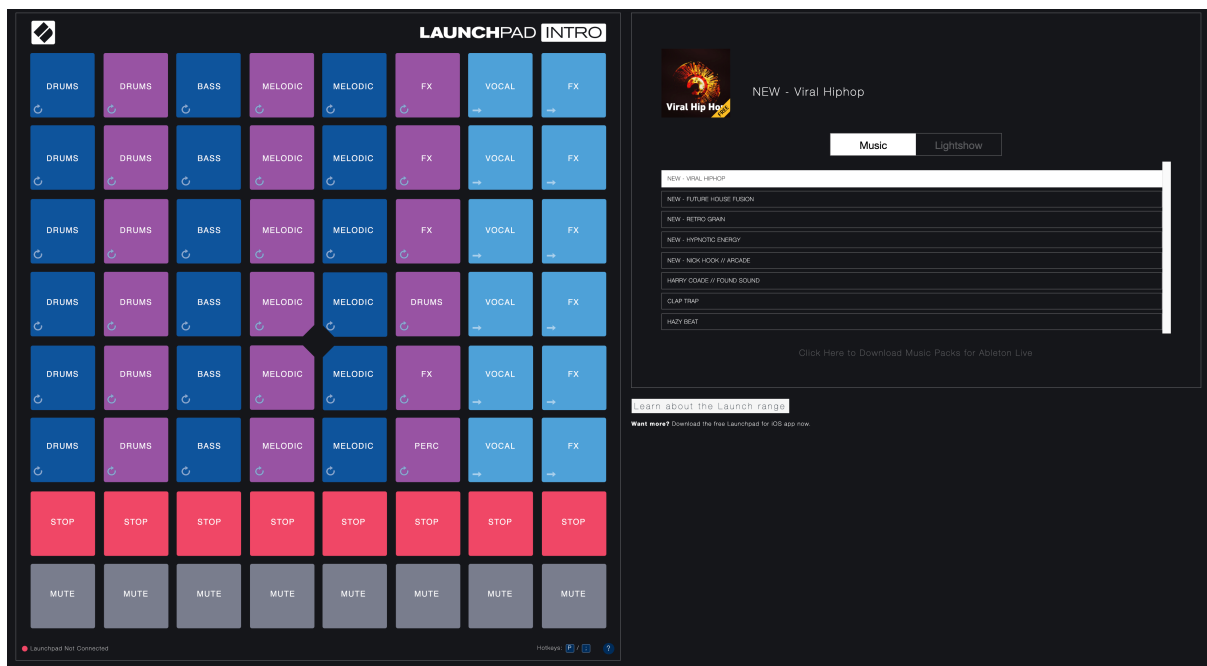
LAUNCHPAD INTRO

| DRUMS | DRUMS | BASS | MELODIC | MELODIC | FX | VOCAL | FX |
|---|---|---|---|---|---|---|---|
| DRUMS | DRUMS | BASS | MELODIC | MELODIC | FX | VOCAL | FX |
| DRUMS | DRUMS | BASS | MELODIC | MELODIC | FX | VOCAL | FX |
| DRUMS | DRUMS | BASS | MELODIC | MELODIC | DRUMS | VOCAL | FX |
| DRUMS | DRUMS | BASS | MELODIC | MELODIC | FX | VOCAL | FX |
| DRUMS | DRUMS | BASS | MELODIC | MELODIC | PERC | VOCAL | FX |
| STOP | STOP | STOP | STOP | STOP | STOP | STOP | STOP |
| MUTE | MUTE | MUTE | MUTE | MUTE | MUTE | MUTE | MUTE |

Launchpad Not Connected

Hotkeys: P / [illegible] ?

Viral Hip Hop

NEW - Viral Hiphop

Music Lightshow

NEW - VIRAL HIPHOP
NEW - FUTURE HOUSE FUSION
NEW - RETRO GRAIN
NEW - HYPNOTIC ENERGY
NEW - NICK HOOK // ARCADE
HARRY COADE // FOUND SOUND
CLAP TRAP
HAZY BEAT

Click Here to Download Music Packs for Ableton Live

Learn about the Launch range

Want more? Download the free Launchpad for iOS app now.